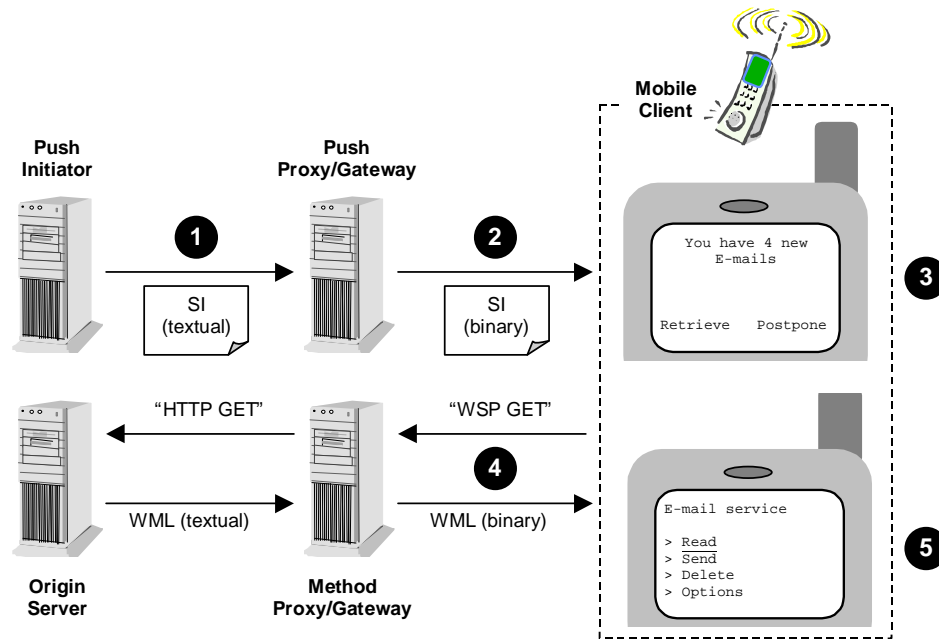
Mobile Client

Push Initiator

Push Proxy/Gateway

1

SI (textual)

2

SI (binary)

You have 4 new E-mails

Retrieve Postpone

3

"HTTP GET"

"WSP GET"

4

WML (textual)

WML (binary)

E-mail service

> Read
> Send
> Delete
> Options

5

Origin Server

Method Proxy/Gateway